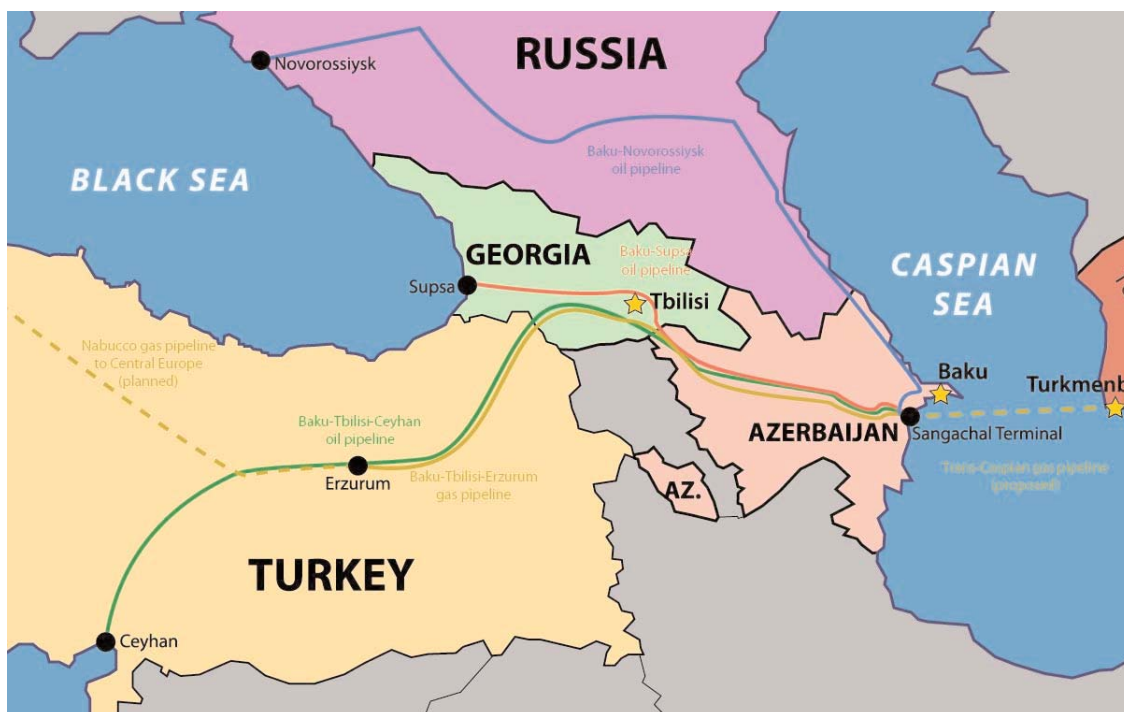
RUSSIA

Novorossiysk

BLACK SEA

Baku-Novorossiysk oil pipeline

GEORGIA

Baku-Supsa oil pipeline

Supsa

Tbilisi

CASPIAN SEA

Nabucco gas pipeline to Central Europe (planned)

Baku

Turkmenb

Baku-Tbilisi-Ceyhan oil pipeline

AZERBAIJAN

Sangachal Terminal

Trans-Caspian gas pipeline (proposed)

Erzurum

Baku-Tbilisi-Erzurum gas pipeline

AZ.

TURKEY

Ceyhan